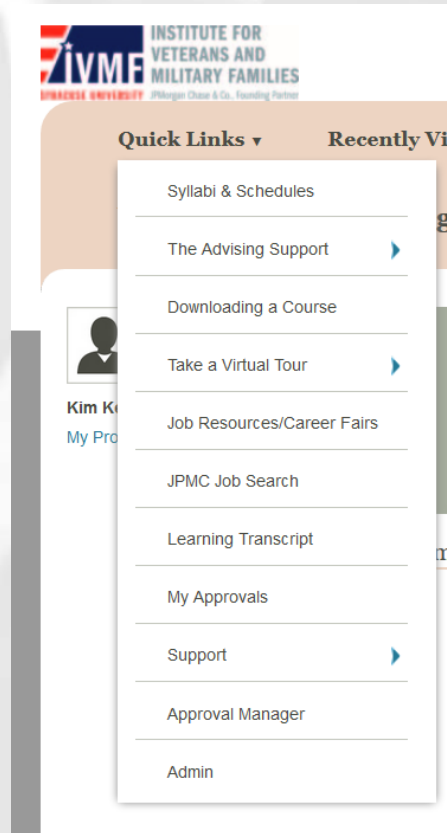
IVMF INSTITUTE FOR VETERANS AND MILITARY FAMILIES
SYRACUSE UNIVERSITY JPMorgan Chase & Co., Founding Partner

Quick Links ▾ Recently Vi

Syllabi & Schedules
The Advising Support
Downloading a Course
Take a Virtual Tour
Job Resources/Career Fairs
JPMC Job Search
Learning Transcript
My Approvals
Support
Approval Manager
Admin

Kim K
My Pro